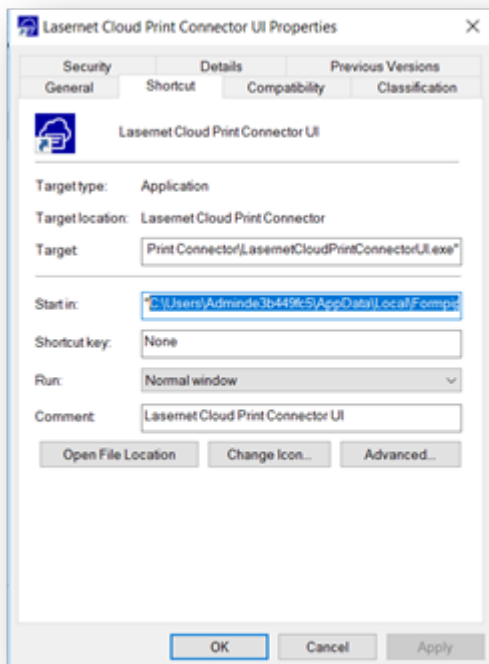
Lasernet Cloud Print Connector UI Properties

Security
Details
Previous Versions
General
Shortcut
Compatibility
Classification

Lasernet Cloud Print Connector UI

Target type: Application

Target location: Lasernet Cloud Print Connector

Target: Print Connector\LasernetCloudPrintConnectorUI.exe"

Start in: "C:\Users\Adminde3b449fc5\AppData\Local\Formpip

Shortcut key: None

Run: Normal window

Comment: Lasernet Cloud Print Connector UI

Open File Location
Change Icon...
Advanced...

OK
Cancel
Apply